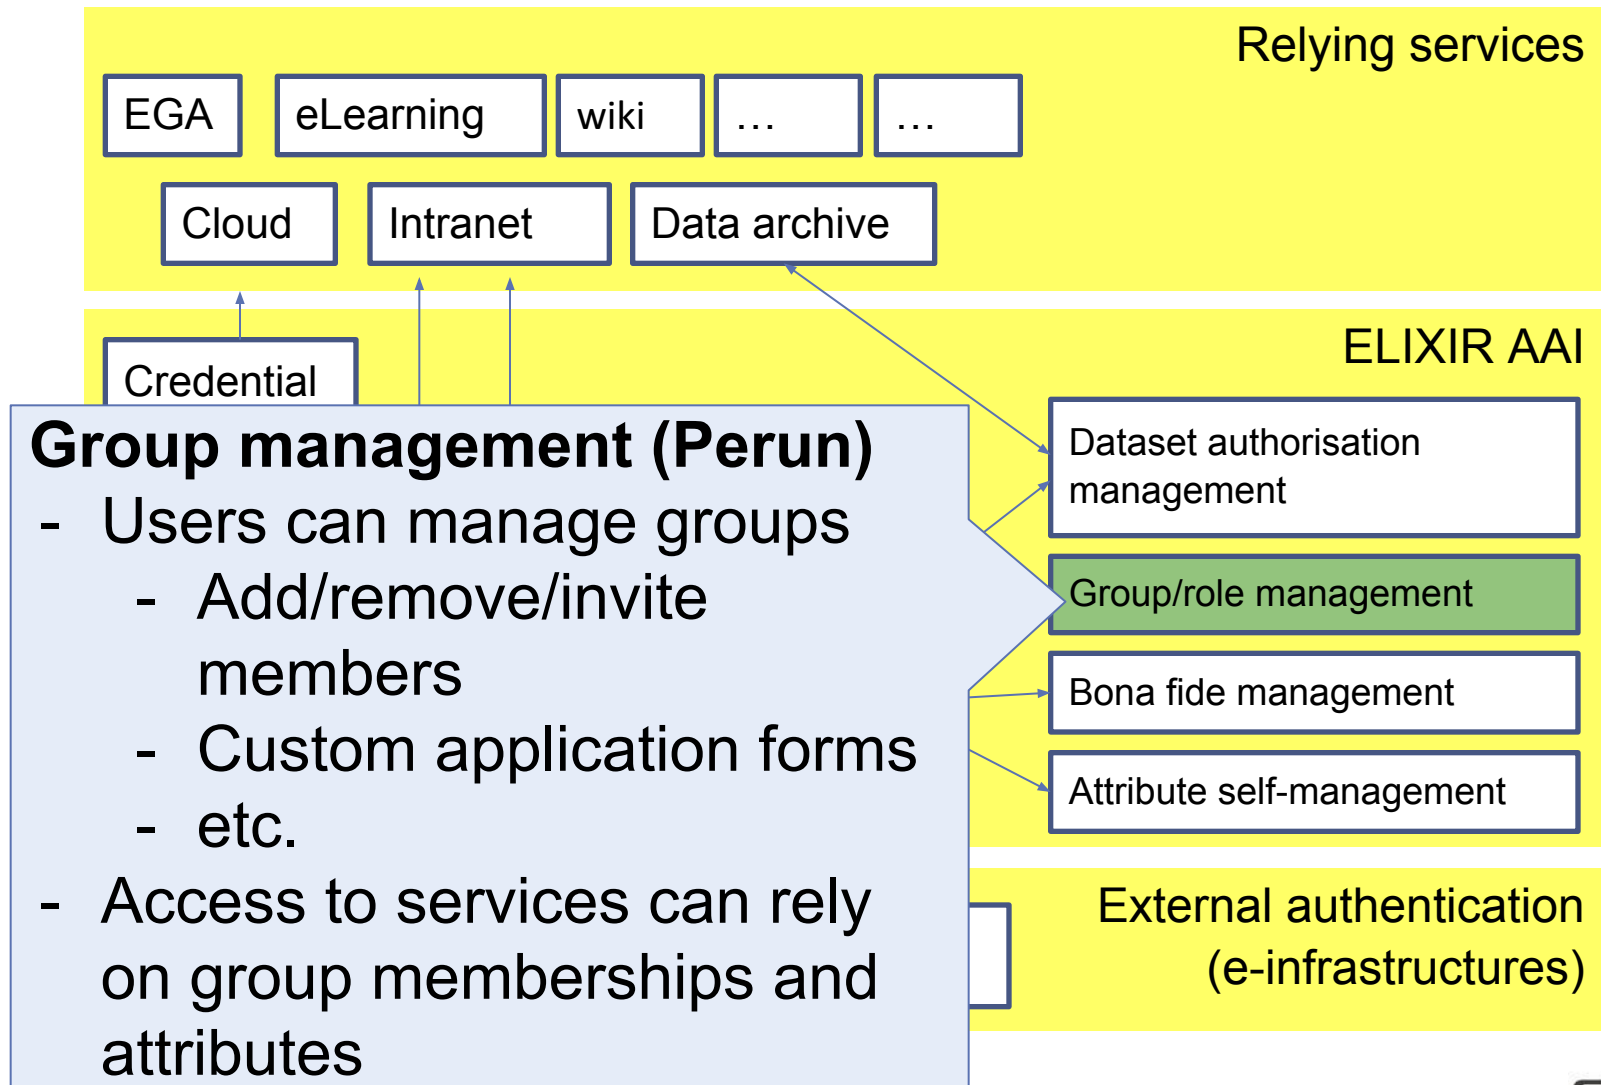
Relying services

EGA

eLearning

wiki

…

…

Cloud

Intranet

Data archive

ELIXIR AAI

Credential

Group management (Perun)
- Users can manage groups
  - Add/remove/invite members
  - Custom application forms
  - etc.
- Access to services can rely on group memberships and attributes

Dataset authorisation management

Group/role management

Bona fide management

Attribute self-management

External authentication (e-infrastructures)